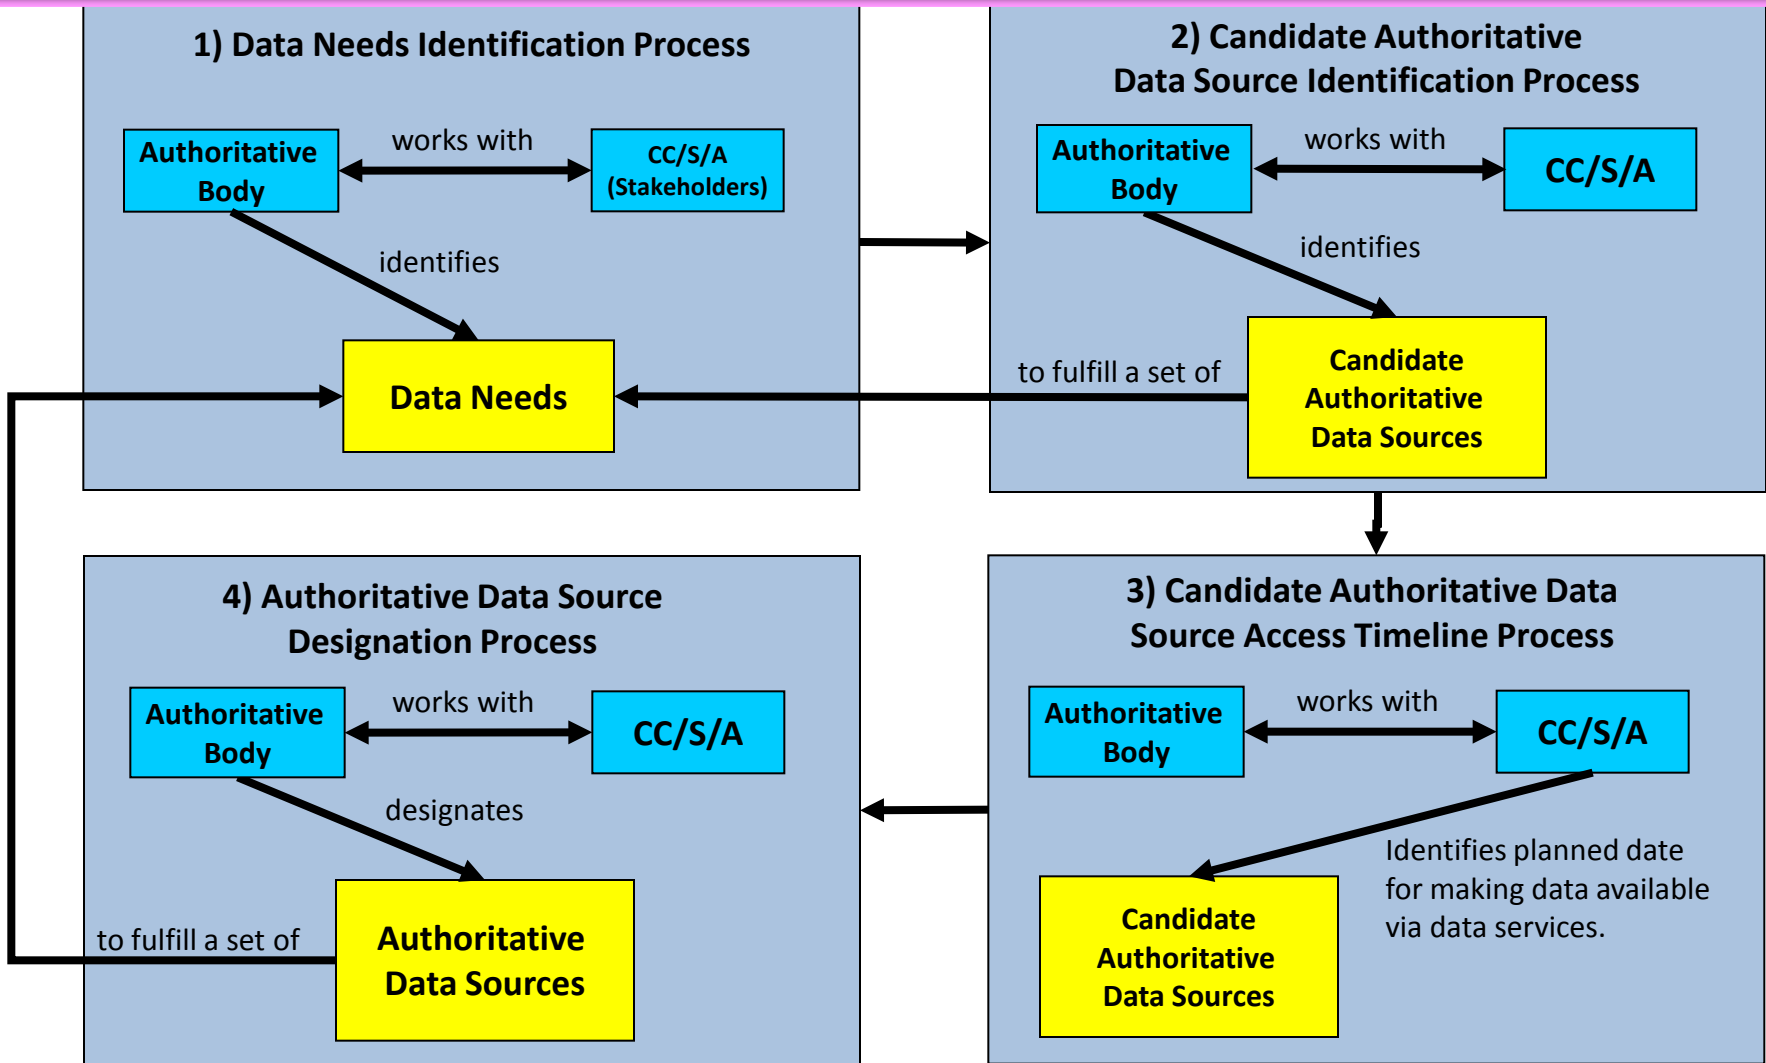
1) Data Needs Identification Process

Authoritative Body

works with

CC/S/A (Stakeholders)

identifies

Data Needs

2) Candidate Authoritative Data Source Identification Process

Authoritative Body

works with

CC/S/A

identifies

to fulfill a set of

Candidate Authoritative Data Sources

4) Authoritative Data Source Designation Process

Authoritative Body

works with

CC/S/A

designates

to fulfill a set of

Authoritative Data Sources

3) Candidate Authoritative Data Source Access Timeline Process

Authoritative Body

works with

CC/S/A

Identifies planned date for making data available via data services.

Candidate Authoritative Data Sources